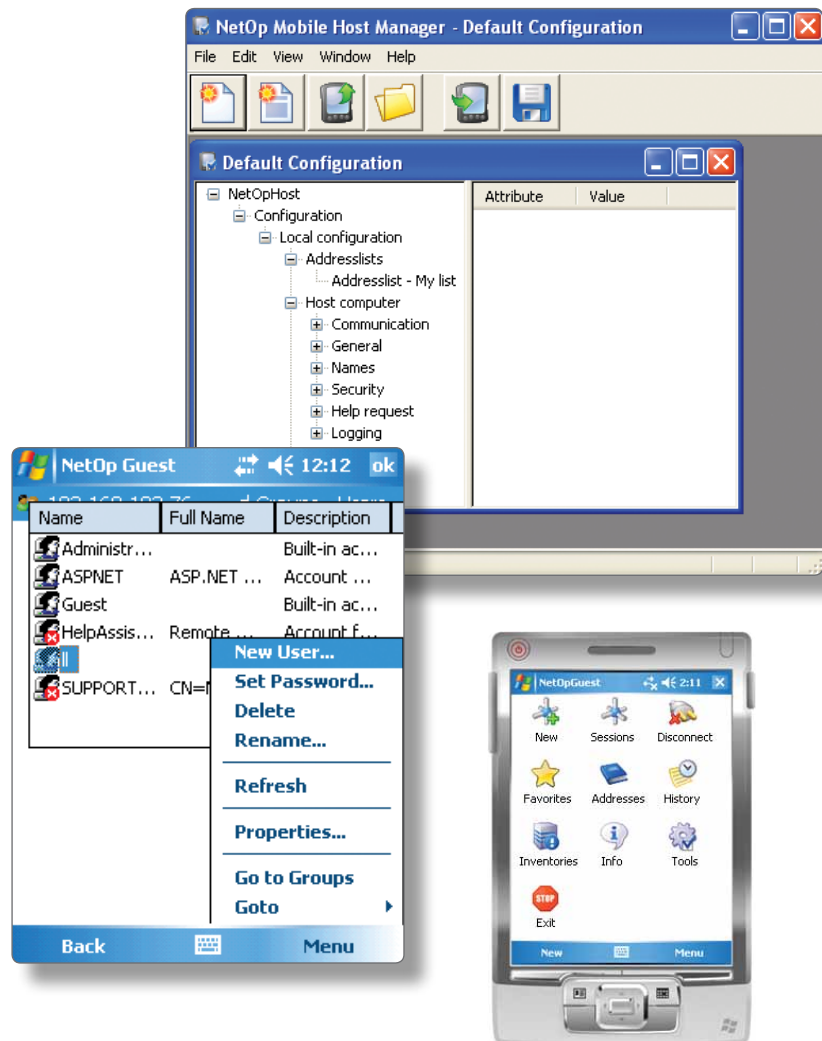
NetOp Mobile Host Manager - Default Configuration

File Edit View Window Help

Default Configuration

NetOpHost
Configuration
Local configuration
Addresslists
Addresslist - My list
Host computer
Communication
General
Names
Security
Help request
Logging

| Attribute | Value |
|---|---|

NetOp Guest 12:12 ok

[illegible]

| Name | Full Name | Description |
|---|---|---|
| Administr... | | Built-in ac... |
| ASPNET | ASP.NET ... | Account ... |
| Guest | | Built-in ac... |
| HelpAssis... | Remote ... | Account f... |
| ll | | |
| SUPPORT... | CN=M | |

New User...
Set Password...
Delete
Rename...
Refresh
Properties...
Go to Groups
Goto

Back Menu

NetOpGuest 2:11

New
Sessions
Disconnect
Favorites
Addresses
History
Inventories
Info
Tools
STOP
Exit

New Menu